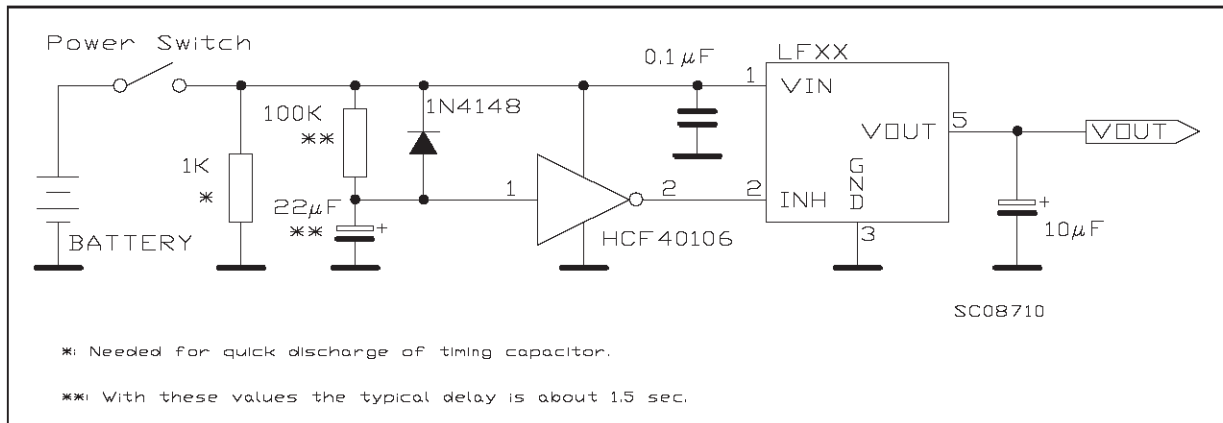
Power Switch

0.1$\mu$F

LFXX

1

VIN

100K

**

1N4148

VOUT

5

VOUT

1K

*

G N D

22$\mu$F

**

1

2

2

INH

BATTERY

HCF40106

3

10$\mu$F

SC08710

*: Needed for quick discharge of timing capacitor.

**: With these values the typical delay is about 1.5 sec.